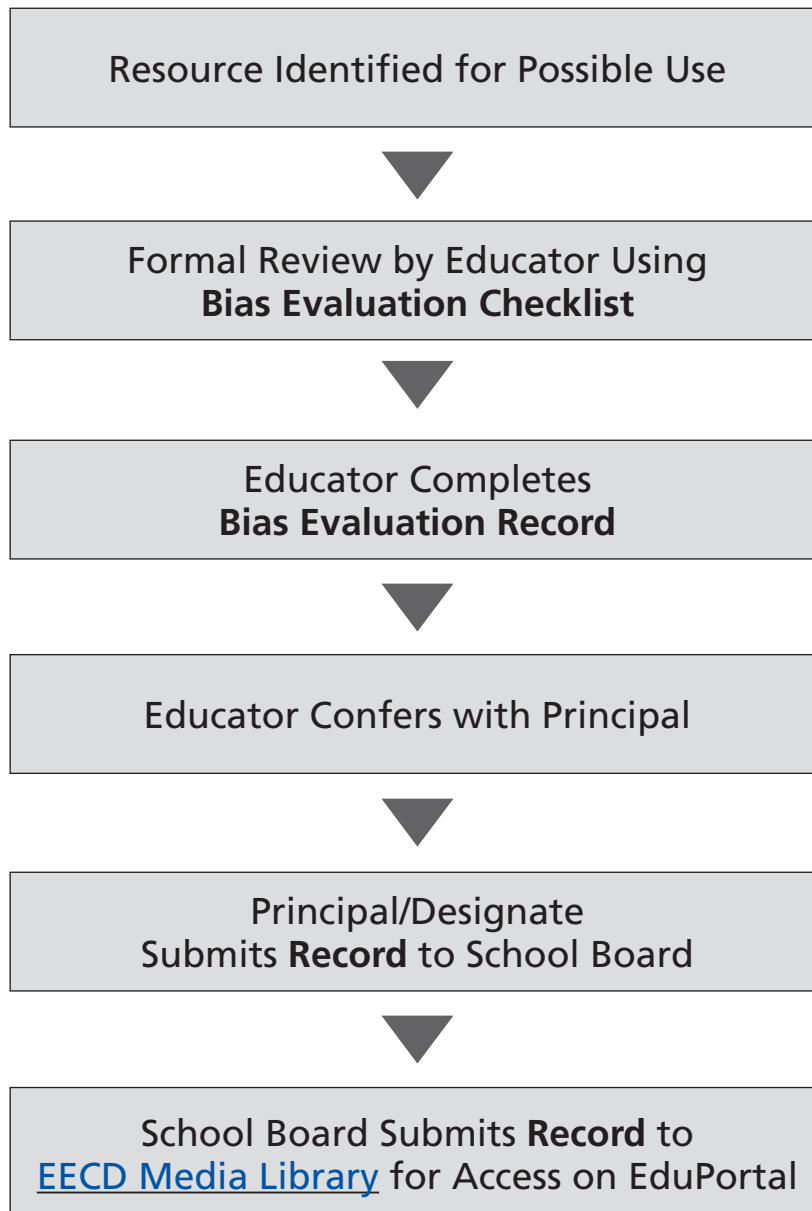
Resource Identified for Possible Use

Formal Review by Educator Using
Bias Evaluation Checklist

Educator Completes
Bias Evaluation Record

Educator Confers with Principal

Principal/Designate
Submits Record to School Board

School Board Submits Record to
EECD Media Library for Access on EduPortal